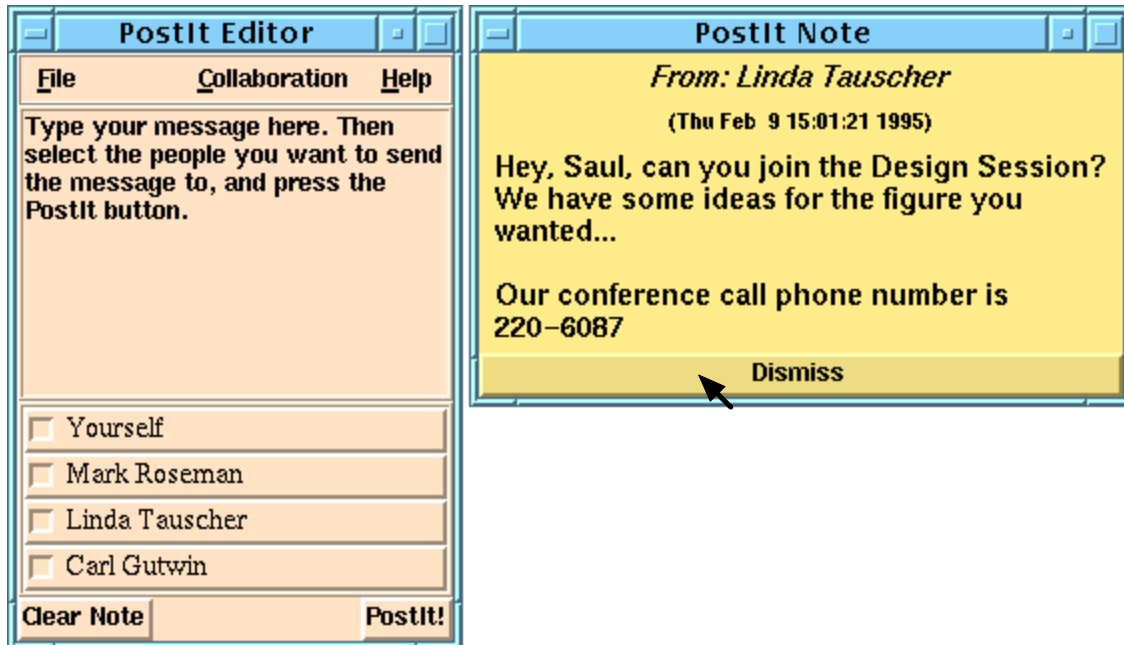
PostIt Editor

File Collaboration Help

Type your message here. Then select the people you want to send the message to, and press the PostIt button.

Yourself

Mark Roseman

Linda Tauscher

Carl Gutwin

Clear Note PostIt!

PostIt Note

From: Linda Tauscher

(Thu Feb 9 15:01:21 1995)

Hey, Saul, can you join the Design Session? We have some ideas for the figure you wanted...

Our conference call phone number is 220-6087

Dismiss